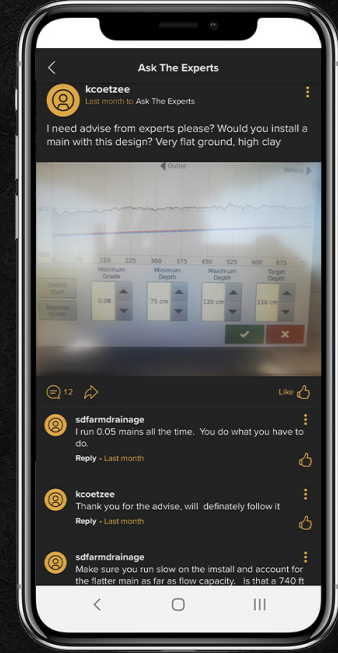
Ask The Experts

kcoetzee
Last month to Ask The Experts

I need advise from experts please? Would you install a main with this design? Very flat ground, high clay

Outlet
Whick
150 225 300 375 450 525 600 675
Minimum Grade
Minimum Depth
Maximum Depth
Target Depth
0.08
75 cm
120 cm
110 cm

12
Like

sdfarmdrainage
I run 0.05 mains all the time. You do what you have to do.
Reply · Last month

kcoetzee
Thank you for the advise, will definately follow it
Reply · Last month

sdfarmdrainage
Make sure you run slow on the install and account for the flatter main as far as flow capacity. Is that a 740 ft